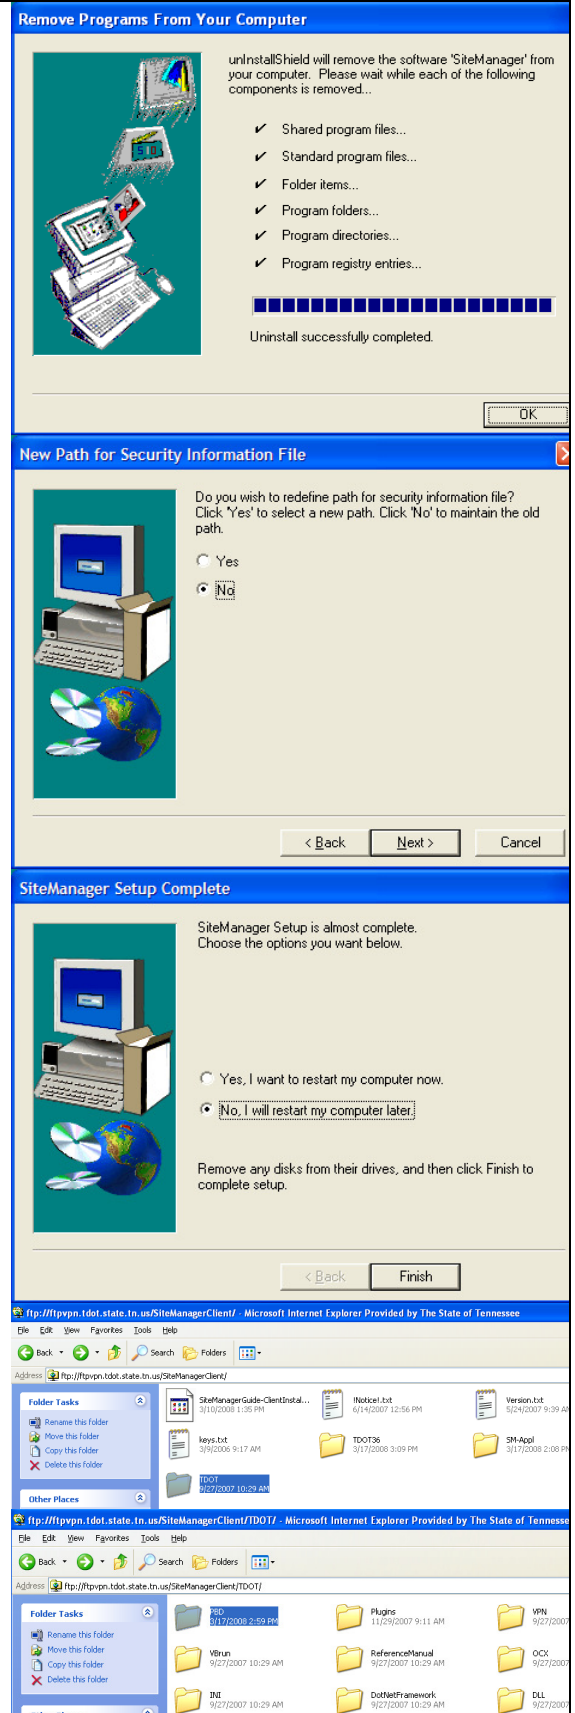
Remove Programs From Your Computer

unInstallShield will remove the software 'SiteManager' from your computer. Please wait while each of the following components is removed...

✔ Shared program files...
✔ Standard program files...
✔ Folder items...
✔ Program folders...
✔ Program directories...
✔ Program registry entries...

Uninstall successfully completed.

OK

New Path for Security Information File

Do you wish to redefine path for security information file? Click 'Yes' to select a new path. Click 'No' to maintain the old path.

Yes
No

< Back
Next >
Cancel

SiteManager Setup Complete

SiteManager Setup is almost complete. Choose the options you want below.

Yes, I want to restart my computer now.
No, I will restart my computer later.

Remove any disks from their drives, and then click Finish to complete setup.

< Back
Finish

ftp://ftpvpn.tdot.state.tn.us/SiteManagerClient/ - Microsoft Internet Explorer Provided by The State of Tennessee

File Edit View Favorites Tools Help
Back Search Folders
Address ftp://ftpvpn.tdot.state.tn.us/SiteManagerClient/

Folder Tasks
Rename this folder
Move this folder
Copy this folder
Delete this folder

Other Places

SiteManagerGuide-ClientInstal... 3/10/2008 1:35 PM
INotice!.txt 6/14/2007 12:56 PM
Version.txt 5/24/2007 9:39 AM
keys.txt 3/9/2006 9:17 AM
TDOT36 3/17/2008 3:09 PM
SM-Appl 3/17/2008 2:08 PM
TDOT 9/27/2007 10:29 AM

ftp://ftpvpn.tdot.state.tn.us/SiteManagerClient/TDOT/ - Microsoft Internet Explorer Provided by The State of Tennesse

File Edit View Favorites Tools Help
Back Search Folders
Address ftp://ftpvpn.tdot.state.tn.us/SiteManagerClient/TDOT/

Folder Tasks
Rename this folder
Move this folder
Copy this folder
Delete this folder

PBD 3/17/2008 2:59 PM
Plugins 11/29/2007 9:11 AM
VPN 9/27/2007
VBrun 9/27/2007 10:29 AM
ReferenceManual 9/27/2007 10:29 AM
OCX 9/27/2007
INI 9/27/2007 10:29 AM
DotNetFramework 9/27/2007 10:29 AM
DLL 9/27/2007